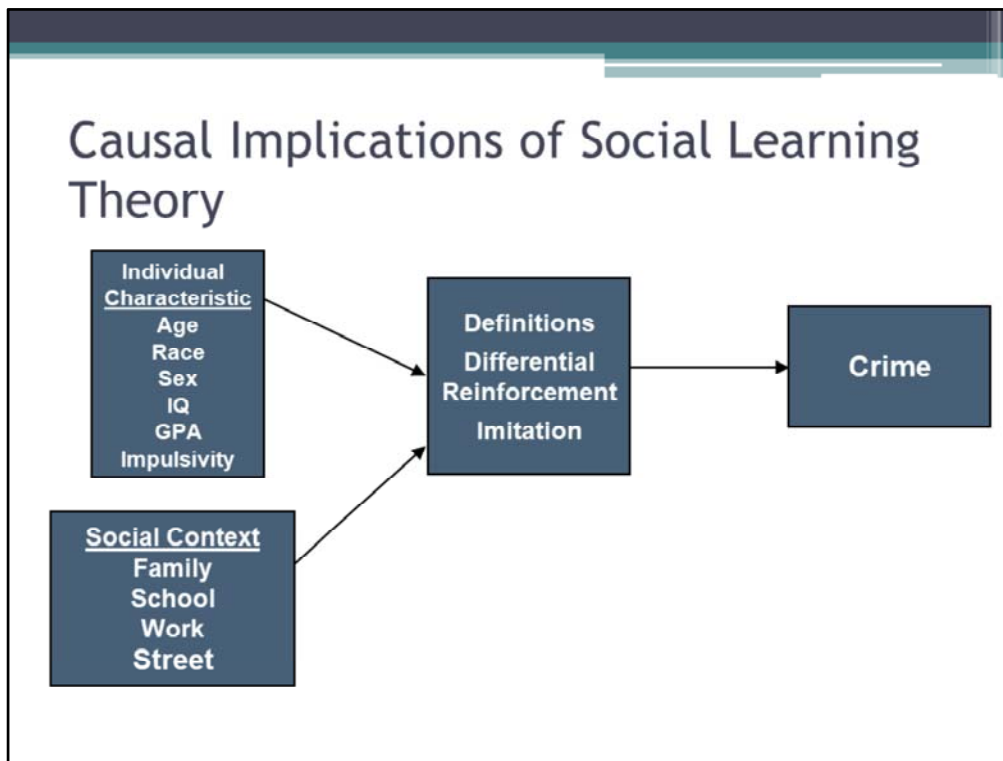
Causal Implications of Social Learning Theory

Individual Characteristic
Age
Race
Sex
IQ
GPA
Impulsivity

Social Context
Family
School
Work
Street

Definitions
Differential Reinforcement
Imitation

Crime